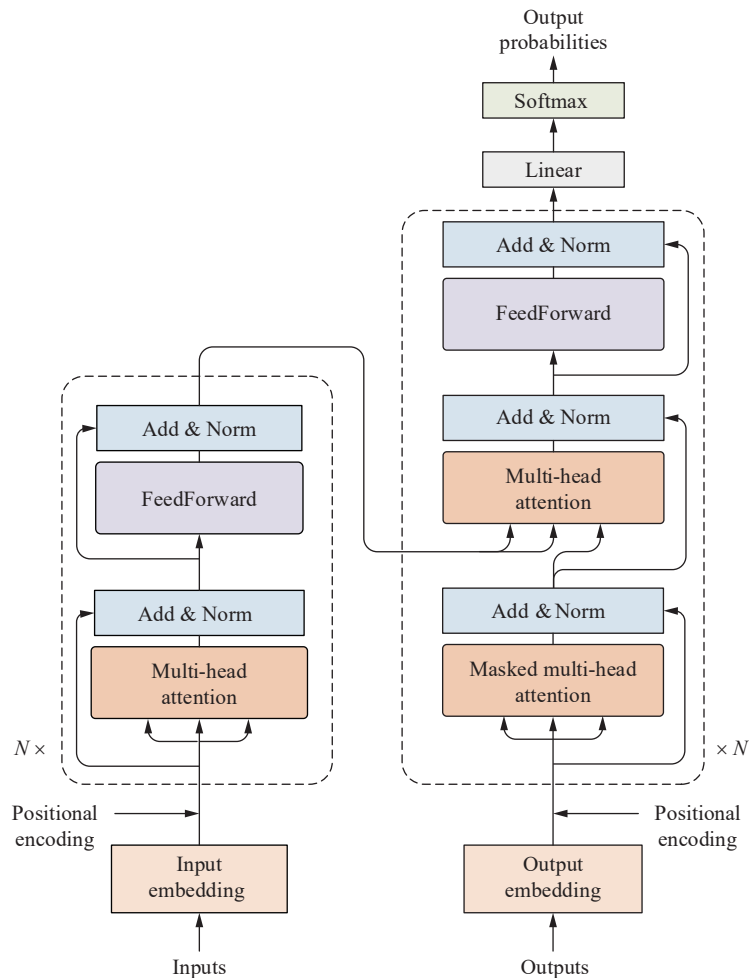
Output probabilities

Softmax

Linear

Add & Norm

FeedForward

Add & Norm

Multi-head attention

Add & Norm

Masked multi-head attention

× N

Positional encoding

Output embedding

Outputs

Add & Norm

FeedForward

Add & Norm

Multi-head attention

N ×

Positional encoding

Input embedding

Inputs